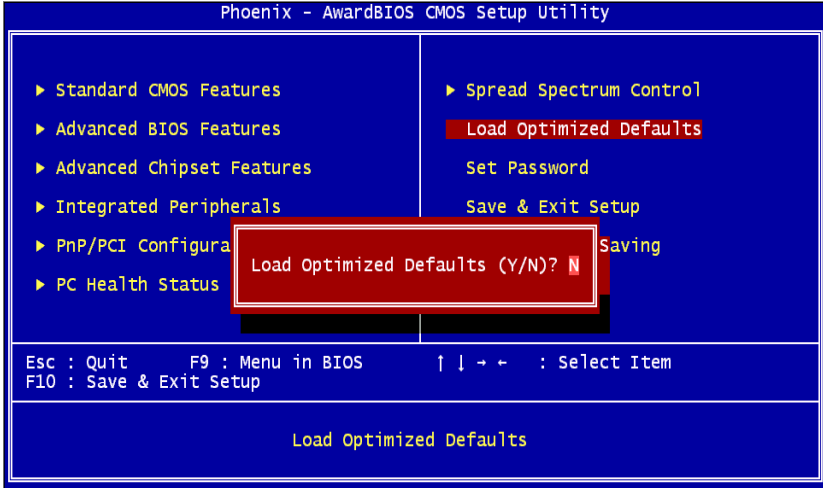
Phoenix - AwardBIOS CMOS Setup Utility

▶ Standard CMOS Features

▶ Advanced BIOS Features

▶ Advanced Chipset Features

▶ Integrated Peripherals

▶ PnP/PCI Configura

▶ PC Health Status

▶ Spread Spectrum Control

Load Optimized Defaults

Set Password

Save & Exit Setup

Saving

Load Optimized Defaults (Y/N)? N

Esc : Quit F9 : Menu in BIOS ↑ ↓ → ← : Select Item
F10 : Save & Exit Setup

Load Optimized Defaults